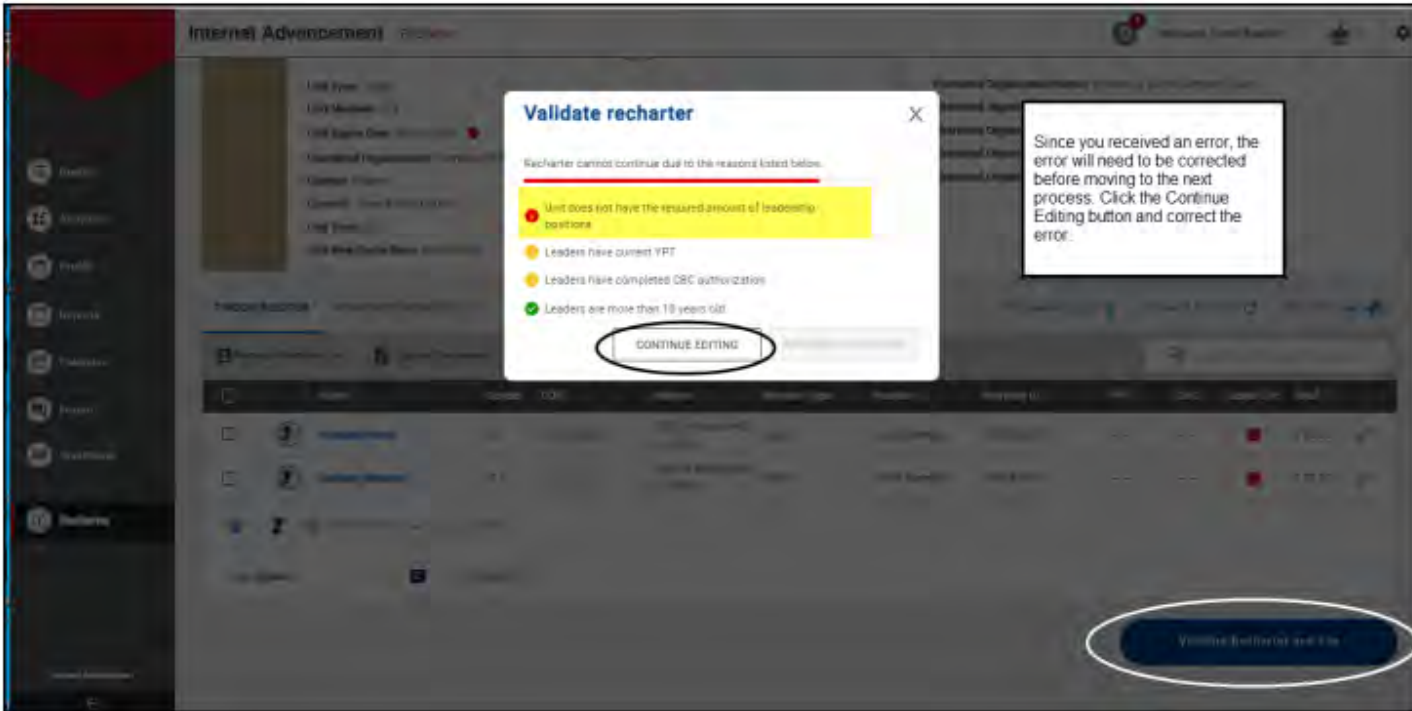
Internal Advancement

Validate recharter

Recharter cannot continue due to the reasons listed below.

Unit does not have the required amount of leadership positions

Leaders have current YPT

Leaders have completed CBC authorization

Leaders are more than 18 years old

CONTINUE EDITING

Since you received an error, the error will need to be corrected before moving to the next process. Click the Continue Editing button and correct the error.

Validate Recharter and File